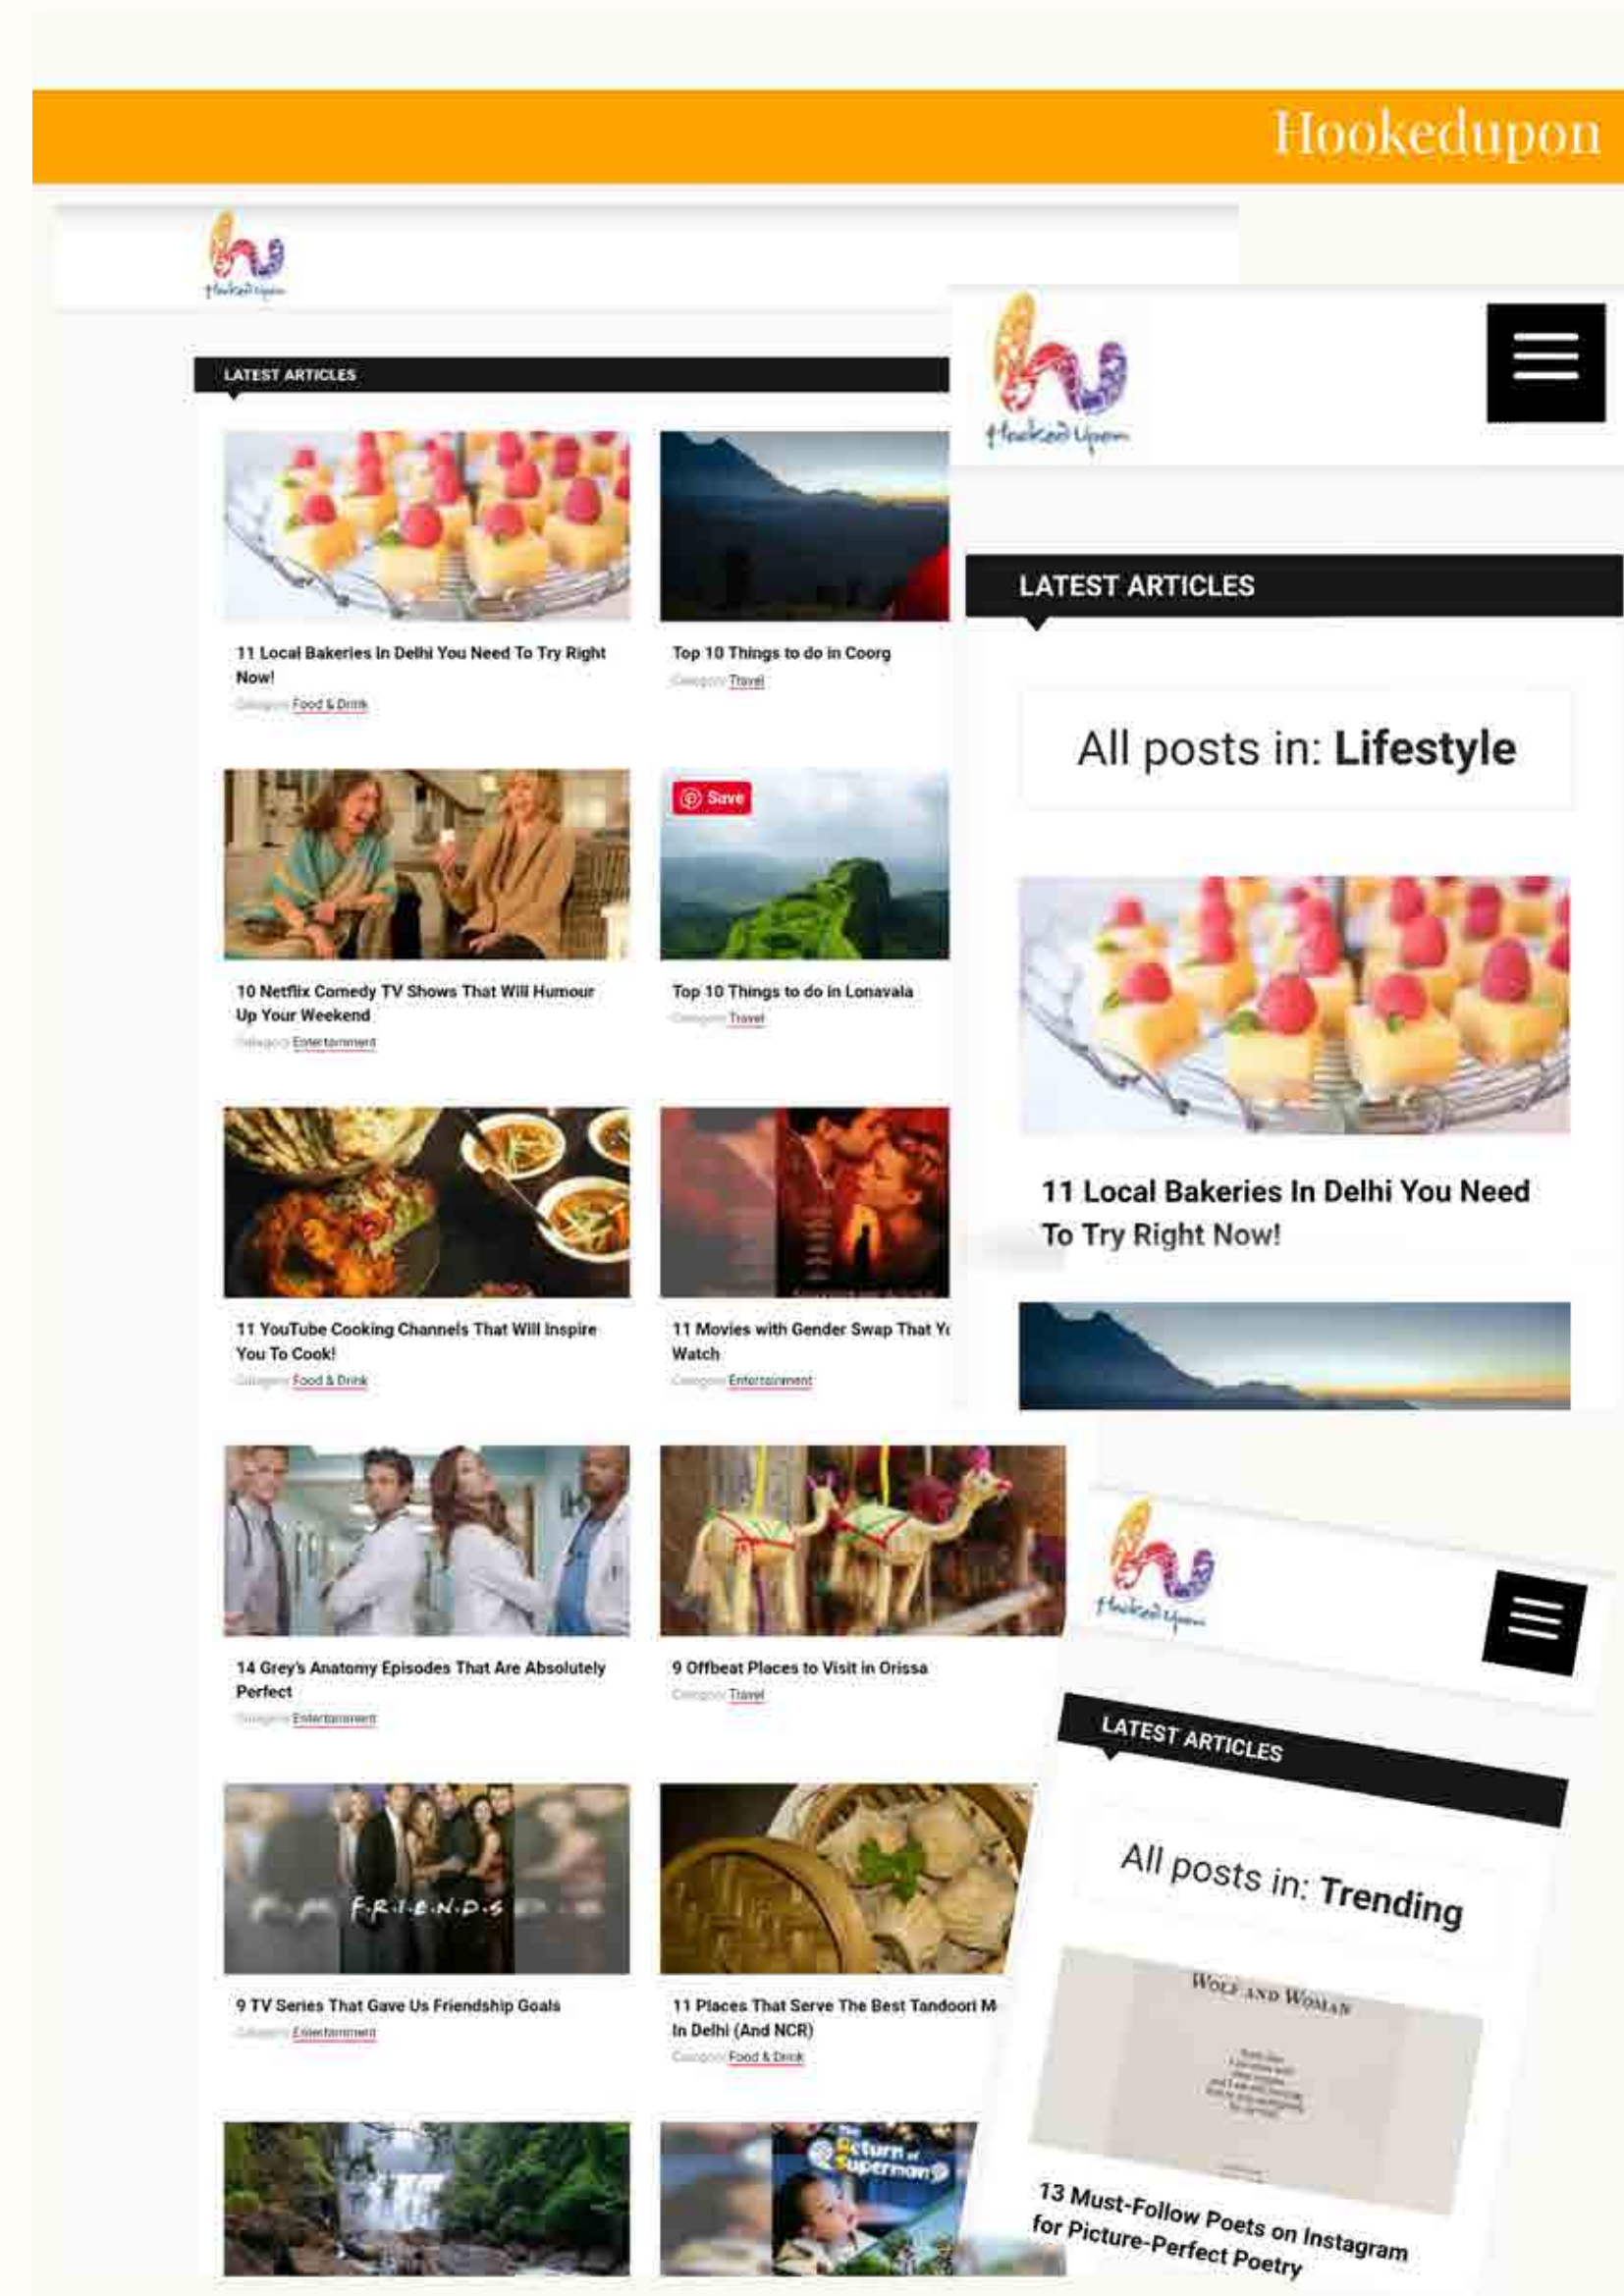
Hookedupon

Hooked Upon

LATEST ARTICLES

11 Local Bakeries In Delhi You Need To Try Right Now!
Category: Food & Drink

Top 10 Things to do in Coorg
Category: Travel

10 Netflix Comedy TV Shows That Will Humour Up Your Weekend
Category: Entertainment

Save

Top 10 Things to do in Lonavala
Category: Travel

11 YouTube Cooking Channels That Will Inspire You To Cook!
Category: Food & Drink

11 Movies with Gender Swap That Yo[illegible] Watch
Category: Entertainment

14 Grey's Anatomy Episodes That Are Absolutely Perfect
Category: Entertainment

9 Offbeat Places to Visit in Orissa
Category: Travel

F·R·I·E·N·D·S

9 TV Series That Gave Us Friendship Goals
Category: Entertainment

11 Places That Serve The Best Tandoori M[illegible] In Delhi (And NCR)
Category: Food & Drink

The Return of Superman

Hooked Upon

LATEST ARTICLES

All posts in: Lifestyle

11 Local Bakeries In Delhi You Need To Try Right Now!

Hooked Upon

LATEST ARTICLES

All posts in: Trending

Wolf and Woman

13 Must-Follow Poets on Instagram for Picture-Perfect Poetry